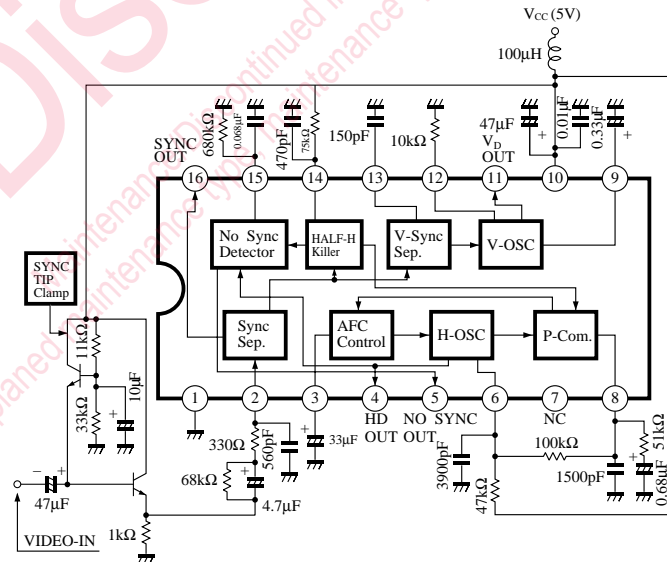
$V_{CC}$ (5V)
100µH
680kΩ
0.068µF
470pF
75kΩ
150pF
10kΩ
47µF
$V_D$
OUT
0.01µF
0.33µF
SYNC
OUT
16
15
14
13
12
11
10
9
No Sync
Detector
HALF-H
Killer
V-Sync
Sep.
V-OSC
SYNC
TIP
Clamp
Sync
Sep.
AFC
Control
H-OSC
P-Com.
11kΩ
10µF
33kΩ
1
2
3
4
5
6
7
8
HD
OUT
NO SYNC
OUT
NC
330Ω
560pF
33µF
100kΩ
51kΩ
68kΩ
3900pF
1500pF
47µF
4.7µF
47kΩ
0.68µF
1kΩ
VIDEO-IN